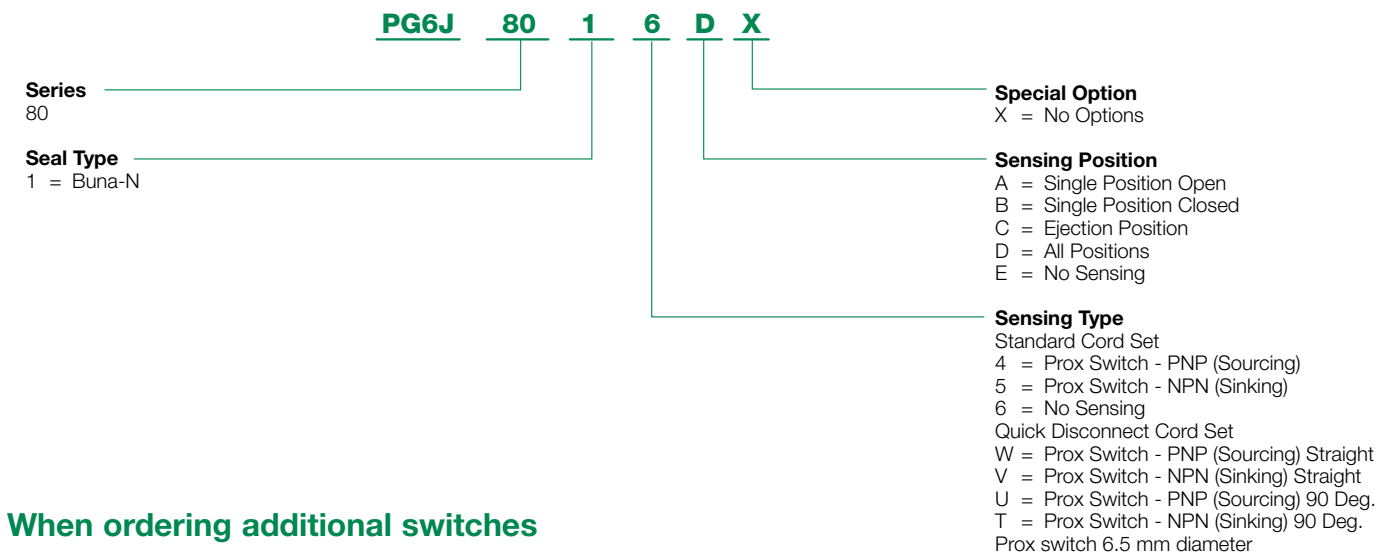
PG6J 80 1 6 D X

Series
80

Seal Type
1 = Buna-N

Special Option
X = No Options

Sensing Position
A = Single Position Open
B = Single Position Closed
C = Ejection Position
D = All Positions
E = No Sensing

Sensing Type
Standard Cord Set
4 = Prox Switch - PNP (Sourcing)
5 = Prox Switch - NPN (Sinking)
6 = No Sensing
Quick Disconnect Cord Set
W = Prox Switch - PNP (Sourcing) Straight
V = Prox Switch - NPN (Sinking) Straight
U = Prox Switch - PNP (Sourcing) 90 Deg.
T = Prox Switch - NPN (Sinking) 90 Deg.
Prox switch 6.5 mm diameter

When ordering additional switches